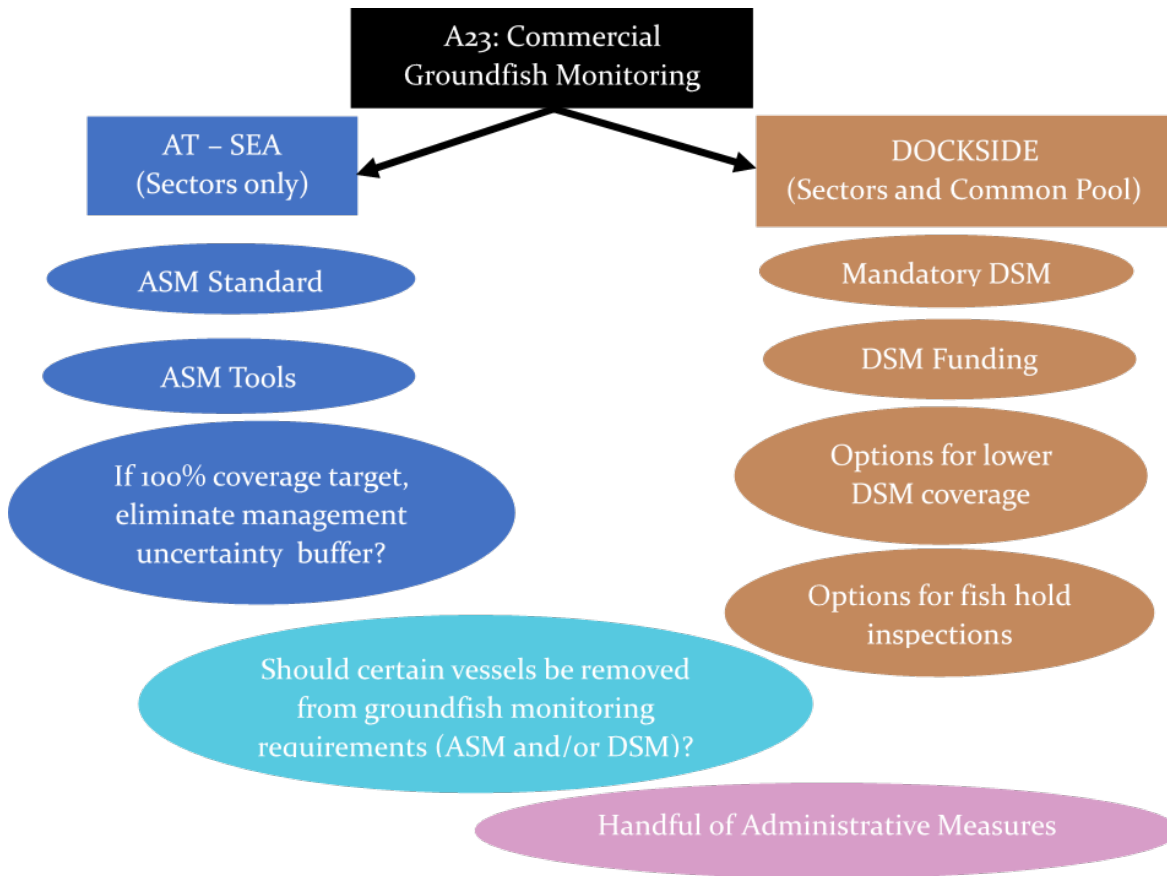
A23: Commercial Groundfish Monitoring

AT – SEA (Sectors only)

DOCKSIDE (Sectors and Common Pool)

ASM Standard

ASM Tools

If 100% coverage target, eliminate management uncertainty buffer?

Mandatory DSM

DSM Funding

Options for lower DSM coverage

Options for fish hold inspections

Should certain vessels be removed from groundfish monitoring requirements (ASM and/or DSM)?

Handful of Administrative Measures